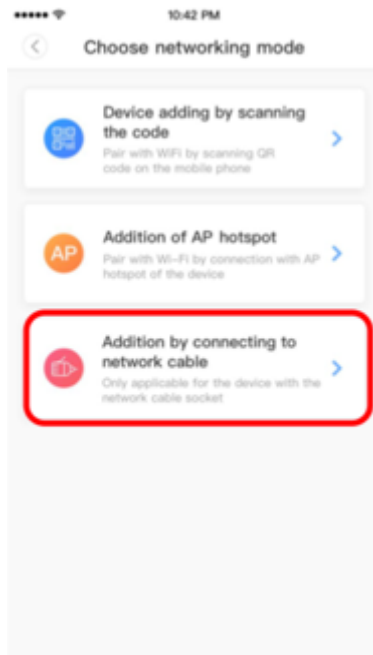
10:42 PM

Choose networking mode

Device adding by scanning the code
Pair with WiFi by scanning QR code on the mobile phone

AP
Addition of AP hotspot
Pair with Wi-Fi by connection with AP hotspot of the device

Addition by connecting to network cable
Only applicable for the device with the network cable socket